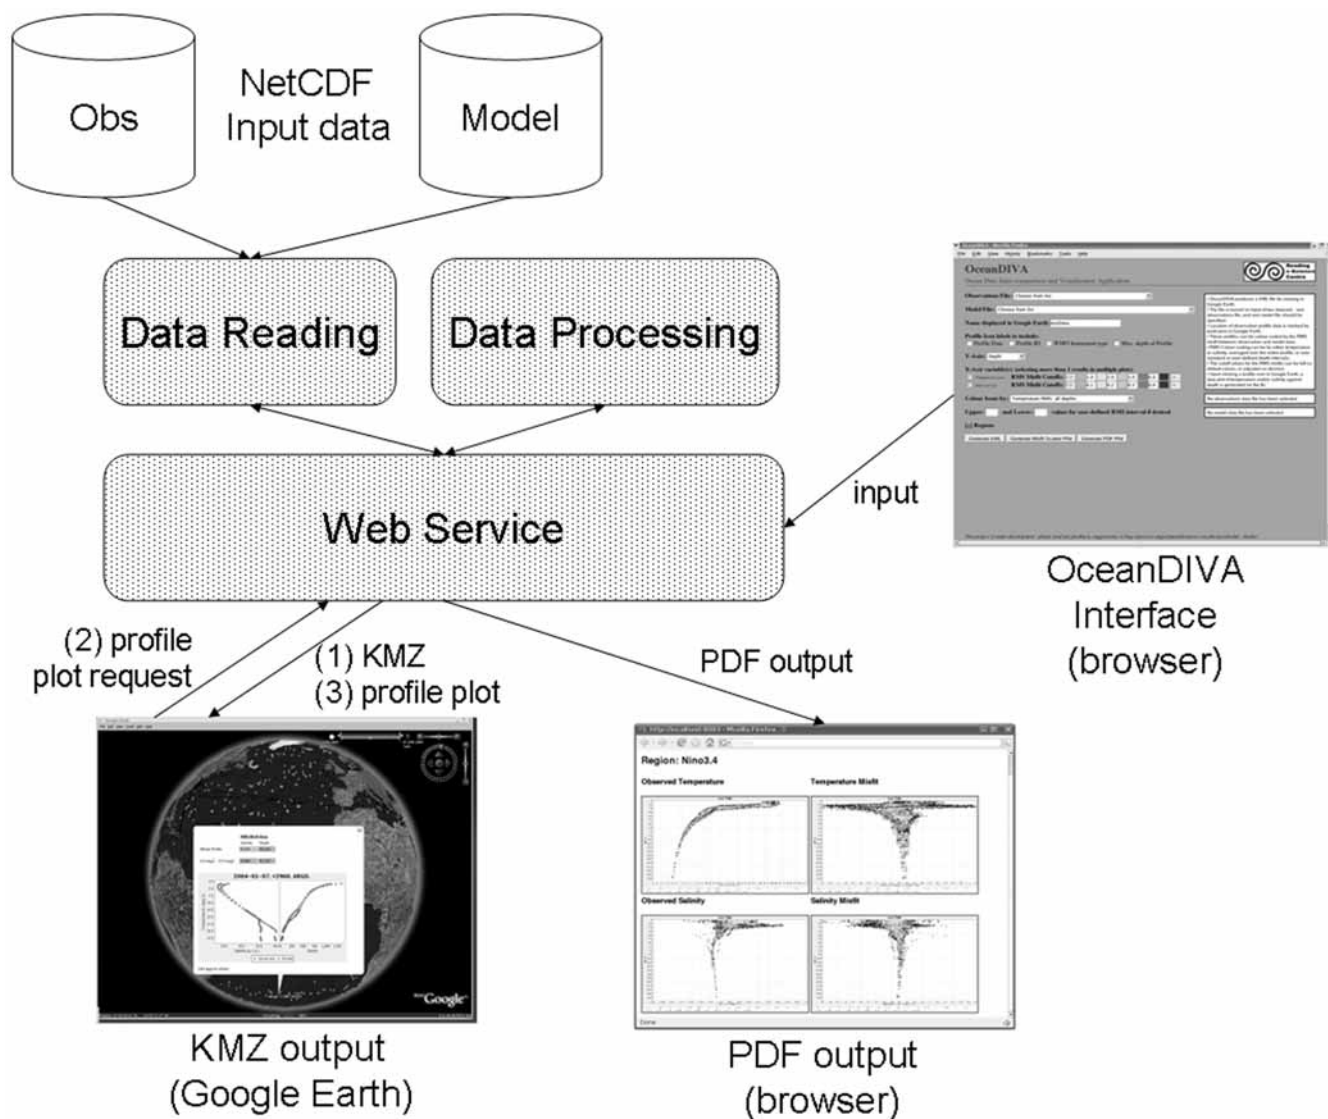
Obs

NetCDF Input data

Model

Data Reading

Data Processing

Web Service

input

OceanDIVA

OceanDIVA Interface (browser)

(2) profile plot request

(1) KMZ
(3) profile plot

PDF output

Region: Nino3.4

Observed Temperature

Temperature Misfit

Observed Salinity

Salinity Misfit

Google

KMZ output (Google Earth)

PDF output (browser)